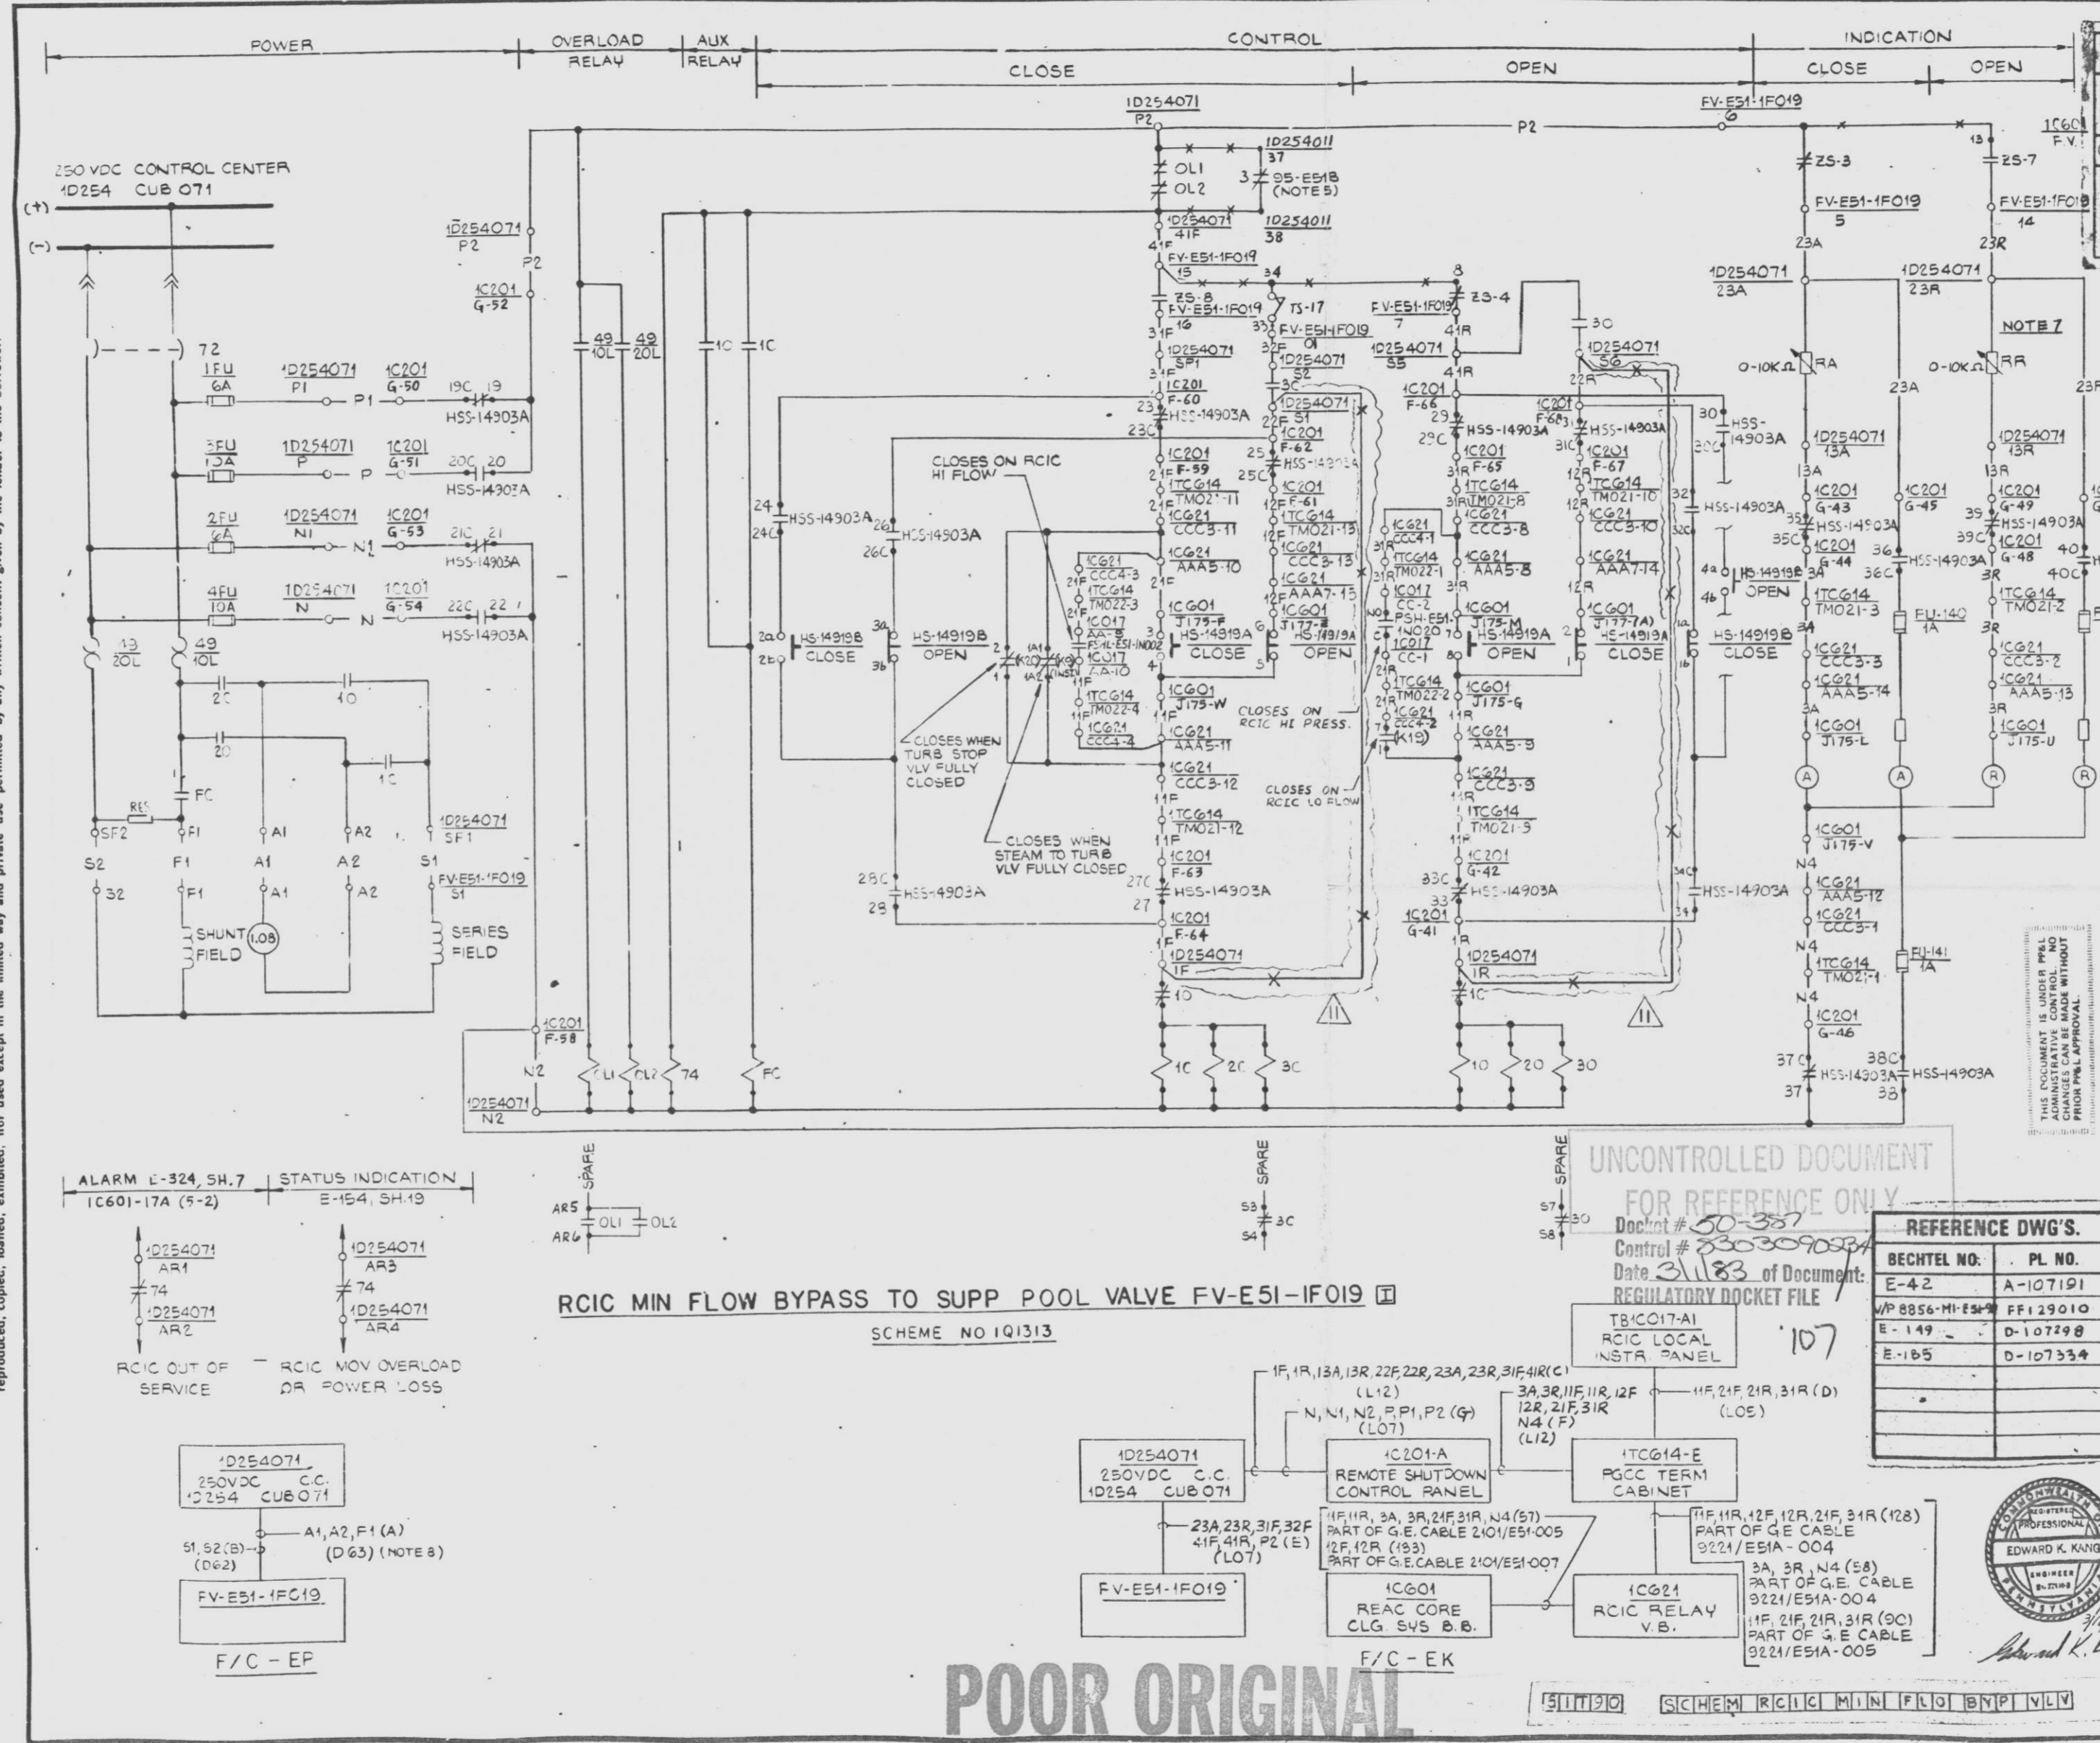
POWER | OVERLOAD RELAY | AUX RELAY | CONTROL | INDICATION
CLOSE | OPEN | CLOSE | OPEN

250 VDC CONTROL CENTER
1D254 CUB 071
(+)
(-)

72
1FU 6A
1D254071 P1
1C201 G-50
P1
19C 19
HSS-14903A
3FU 10A
1D254071 P
1C201 G-51
P
20C 20
HSS-14903A
2FU 6A
1D254071 N1
1C201 G-53
N1
21C 21
HSS-14903A
4FU 10A
1D254071 N
1C201 G-54
N
22C 22
HSS-14903A

1D254071 P2
1C201 G-52
P2
49 20L
49 10L
2C
1C
20
1C
FC
RES
SF2
F1
A1
A2
1D254071 SF1
S2 F1 A1 A2 S1
32
F1
A1
A2
FV-E51-1F019 S1
SHUNT FIELD
1.08
SERIES FIELD

49 10L
49 20L
1C
1C
1C201 F-58
N2
OL1 OL2 74 FC
1D254071 N2

1D254071 P2
P2
FV-E51-1F019 6
OL1
OL2
1D254011 37
3
95-E51B (NOTE 5)
1D254071 41F
1D254011 38
41F
FV-E51-1F019 15
34
ZS-8
FV-E51-1F019 16
TS-17
33
FV-E51-1F019 01
31F
1D254071 SP1
3F
1C201 F-60
23
HSS-14903A
23C
1C201 F-59
21F
1TC614 TM021-11
1C621 CCC3-11
1C621 AAA5-10
21F
1CG01 J175-F
HS-14919A CLOSE
4
1CG01 J175-W
1F
1C621 AAA5-11
1C621 CCC3-12
11F
1TC614 TM021-12
11F
1C201 F-63
27C
HSS-14903A
27
1C201 F-64
1F
1D254071 1F
1C
1C 2C 3C

32F
1D254071 S2
3C
1D254071 S1
22F
1C201 F-62
25
HSS-14903A
25C
1C201 F-61
12F
1TC614 TM021-13
12F
1C621 CCC3-13
1C621 AAA7-15
12F
1CG01 J177-F
HS-14919A OPEN
5

CLOSES ON RCIC HI FLOW
24
HSS-14903A
24C
26
HSS-14903A
26C
2a
HS-14919B CLOSE
2b
3a
HS-14919B OPEN
3b
1C621 CCC4-3
21F
1TC614 TM022-3
21F
1C017 AA-9
FSHL-E51-1N002
1C017 AA-10
1TC614 TM022-4
11F
1C621 CCC4-4
K20
K9
CLOSES WHEN TURB STOP VLV FULLY CLOSED
CLOSES WHEN STEAM TO TURB VLV FULLY CLOSED
28C
HSS-14903A
28
CLOSES ON RCIC HI PRESS.
CLOSES ON RCIC LO FLOW

FV-E51-1F019 7
8
ZS-4
41R
1D254071 55
41R
1C201 F-66
29
HSS-14903A
29C
1C201 F-65
31R
1TC614 TM021-8
31R
1C621 CCC3-8
1C621 AAA5-8
3R
1CG01 J175-M
HS-14919A OPEN
80
1CG01 J175-G
11R
1C621 AAA5-9
1C621 CCC3-9
11R
1TC614 TM021-9
11R
1C201 G-42
33C
HSS-14903A
33
1C201 G-41
1R
1D254071 1R
1C
1C 2C 3C
1C621 CCC4-1
31R
1TC614 TM022-1
1C017 CC-2
PSH-E51-1N020
1C017 CC-1
21R
1TC614 TM022-2
21R
1C621 CCC4-2
K19

3C
1D254071 56
22R
1C201 F-68
HSS-14903A
31C
1C201 F-67
12R
1TC614 TM021-10
12R
1C621 CCC3-10
1C621 AAA7-14
12R
1CG01 J177-7(A)
HS-14919A CLOSE
30
HSS-14903A
30C
32
HSS-14903A
32C
4a
HS-14919B OPEN
4b
1a
HS-14919B CLOSE
1b
34C
HSS-14903A
34

ZS-3
FV-E51-1F019 5
23A
1D254071 23A
0-10KΩ RA
23A
1D254071 13A
13A
1C201 G-43
35
HSS-14903A
35C
1C201 G-44
3A
1TC614 TM021-3
3A
1C621 CCC3-3
1C621 AAA5-14
3A
1CG01 J175-L
A
1C201 G-45
36
HSS-14903A
36C
FU-140 1A
A
1CG01 J175-V
N4
1C621 AAA5-12
1C621 CCC3-1
N4
1TC614 TM021-1
FU-141 1A
N4
1C201 G-46
37C
HSS-14903A
37
38C
HSS-14903A
38

13
ZS-7
FV-E51-1F019 14
23R
1D254071 23R
NOTE 7
0-10KΩ RR
1D254071 13R
13R
1C201 G-49
39
HSS-14903A
39C
1C201 G-48
40
40C
3R
1TC614 TM021-2
3R
1C621 CCC3-2
1C621 AAA5-13
3R
1CG01 J175-U
R
R
23R
1C60
F.V.

THIS DOCUMENT IS UNDER PP&L ADMINISTRATIVE CONTROL. NO CHANGES CAN BE MADE WITHOUT PRIOR PP&L APPROVAL

ALARM E-324, SH.7 1C601-17A (5-2)
STATUS INDICATION E-154, SH.19
1D254071 AR1
74
1D254071 AR2
RCIC OUT OF SERVICE
1D254071 AR3
74
1D254071 AR4
RCIC MOV OVERLOAD OR POWER LOSS

SPARE
AR5
OL1
OL2
AR6
SPARE
S3
3C
S4
SPARE
S7
3O
S8

UNCONTROLLED DOCUMENT FOR REFERENCE ONLY
Docket # 50-387
Control # 8303090334
Date 3/1/83 of Document:
REGULATORY DOCKET FILE
107

RCIC MIN FLOW BYPASS TO SUPP POOL VALVE FV-E51-1F019 I
SCHEME NO 1Q1313

REFERENCE DWG'S.
| BECHTEL NO. | PL. NO. |
|---|---|
| E-42 | A-107191 |
| V/P 8856-MI-E51-9 | FF129010 |
| E-149 | D-107298 |
| E-165 | D-107334 |

1D254071
250VDC C.C.
1D254 CUB071
A1, A2, F1 (A)
(D63) (NOTE 8)
S1, S2 (B)
(D62)
FV-E51-1F019
F/C - EP

1F, 1R, 13A, 13R, 22F, 22R, 23A, 23R, 31F, 41R (C) (L12)
N, N1, N2, P, P1, P2 (G) (L07)
3A, 3R, 11F, 11R, 12F 12R, 21F, 31R N4 (F) (L12)
11F, 21F, 21R, 31R (D) (L05)
TB1C017-A1 RCIC LOCAL INSTR. PANEL
1D254071 250VDC C.C. 1D254 CUB 071
1C201-A REMOTE SHUTDOWN CONTROL PANEL
1TC614-E PGCC TERM CABINET
23A, 23R, 31F, 32F 41F, 41R, P2 (E) (L07)
FV-E51-1F019
11F, 11R, 3A, 3R, 21F, 31R, N4 (57) PART OF G.E. CABLE 2101/E51-005
12F, 12R (133) PART OF G.E. CABLE 2101/E51-007
1CG01 REAC CORE CLG. SYS B.B.
1C621 RCIC RELAY V.B.
11F, 11R, 12F, 12R, 21F, 31R (128) PART OF G.E CABLE 9221/E51A-004
3A, 3R, N4 (58) PART OF G.E. CABLE 9221/E51A-004
11F, 21F, 21R, 31R (90) PART OF G.E CABLE 9221/E51A-005
F/C - EK

COMMONWEALTH REGISTERED PROFESSIONAL EDWARD K. KANG ENGINEER PENNSYLVANIA
Edward K. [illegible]

POOR ORIGINAL
51T90 SCHEM RCIC MIN FLO BYP VLV